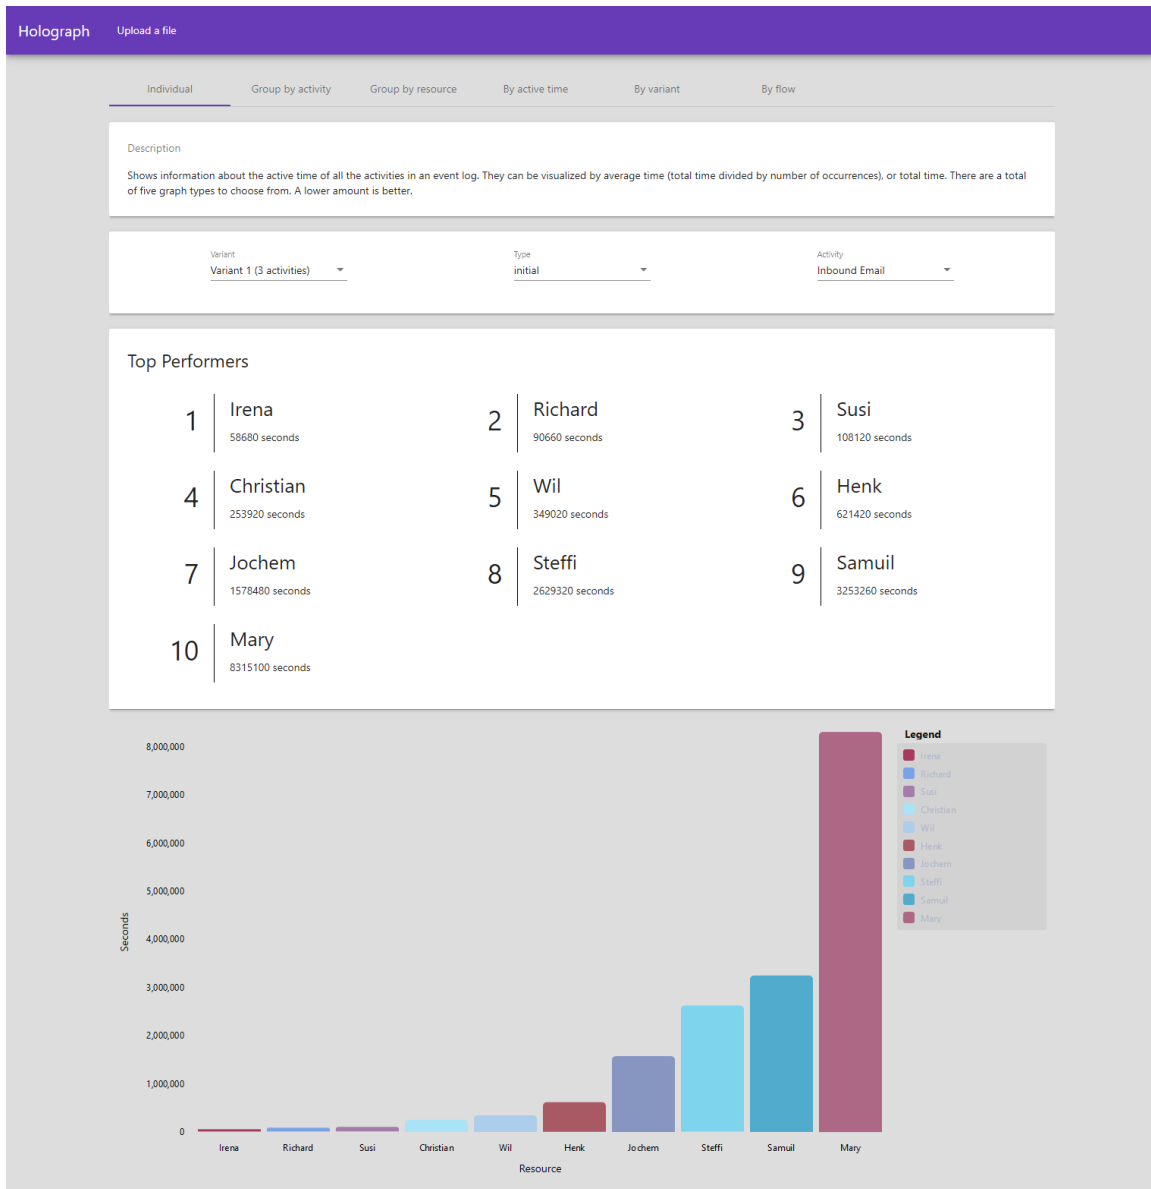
Holograph Upload a file

Individual Group by activity Group by resource By active time By variant By flow

Description

Shows information about the active time of all the activities in an event log. They can be visualized by average time (total time divided by number of occurrences), or total time. There are a total of five graph types to choose from. A lower amount is better.

Variant
Variant 1 (3 activities)

Type
initial

Activity
Inbound Email

Top Performers

1 Irena
58680 seconds

2 Richard
90660 seconds

3 Susi
108120 seconds

4 Christian
253920 seconds

5 Wil
349020 seconds

6 Henk
621420 seconds

7 Jochem
1578480 seconds

8 Steffi
2629320 seconds

9 Samuil
3253260 seconds

10 Mary
8315100 seconds

Legend
Irena
Richard
Susi
Christian
Wil
Henk
Jochem
Steffi
Samuil
Mary

8,000,000
7,000,000
6,000,000
5,000,000
4,000,000
3,000,000
2,000,000
1,000,000
0

Seconds

Irena Richard Susi Christian Wil Henk Jochem Steffi Samuil Mary

Resource